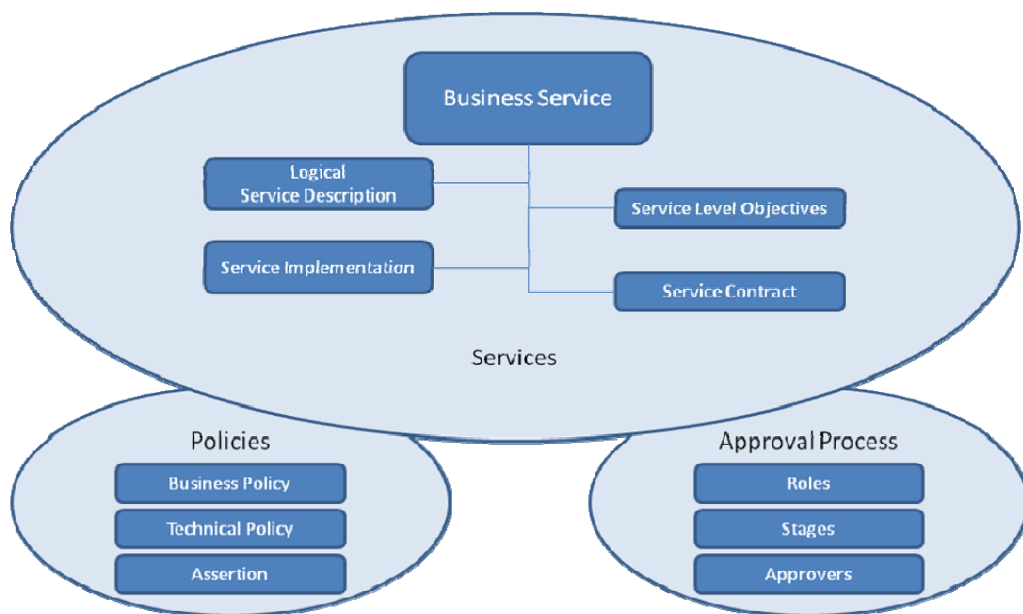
Business Service

Logical
Service Description

Service Level Objectives

Service Implementation

Service Contract

Services

Policies

Business Policy

Technical Policy

Assertion

Approval Process

Roles

Stages

Approvers